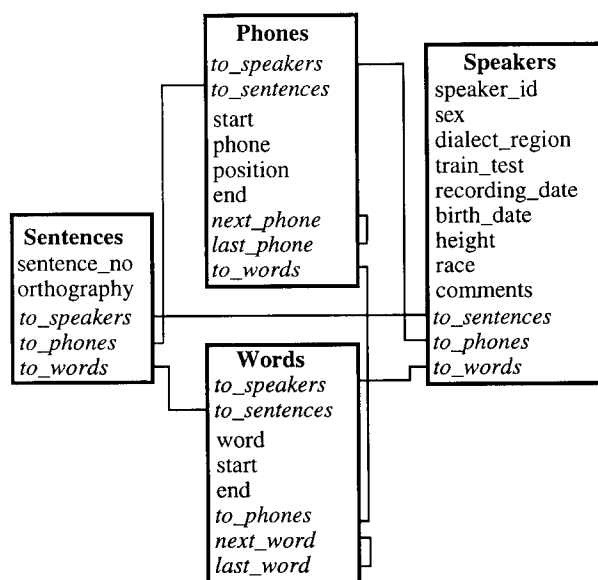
Phones
to_speakers
to_sentences
start
phone
position
end
next_phone
last_phone
to_words

Speakers
speaker_id
sex
dialect_region
train_test
recording_date
birth_date
height
race
comments
to_sentences
to_phones
to_words

Sentences
sentence_no
orthography
to_speakers
to_phones
to_words

Words
to_speakers
to_sentences
word
start
end
to_phones
next_word
last_word